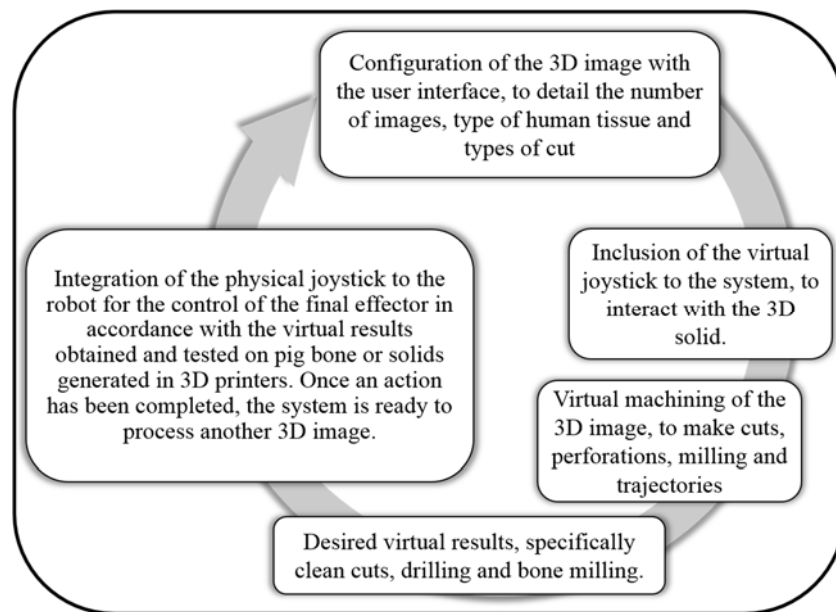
Configuration of the 3D image with the user interface, to detail the number of images, type of human tissue and types of cut

Inclusion of the virtual joystick to the system, to interact with the 3D solid.

Virtual machining of the 3D image, to make cuts, perforations, milling and trajectories

Desired virtual results, specifically clean cuts, drilling and bone milling.

Integration of the physical joystick to the robot for the control of the final effector in accordance with the virtual results obtained and tested on pig bone or solids generated in 3D printers. Once an action has been completed, the system is ready to process another 3D image.